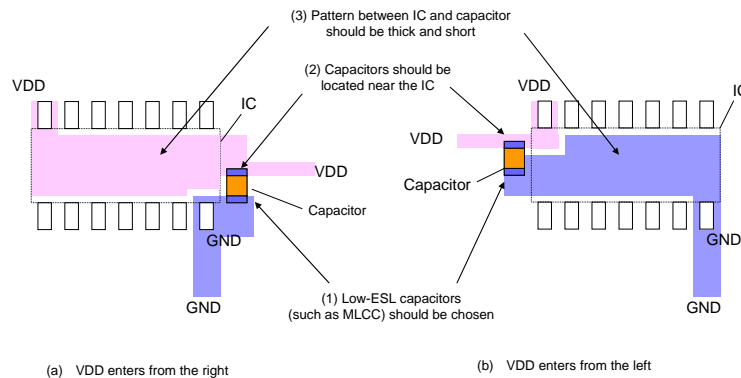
(3) Pattern between IC and capacitor should be thick and short

(2) Capacitors should be located near the IC

VDD

IC

VDD

Capacitor

GND

GND

VDD

IC

VDD

Capacitor

GND

GND

(1) Low-ESL capacitors (such as MLCC) should be chosen

(a) VDD enters from the right

(b) VDD enters from the left